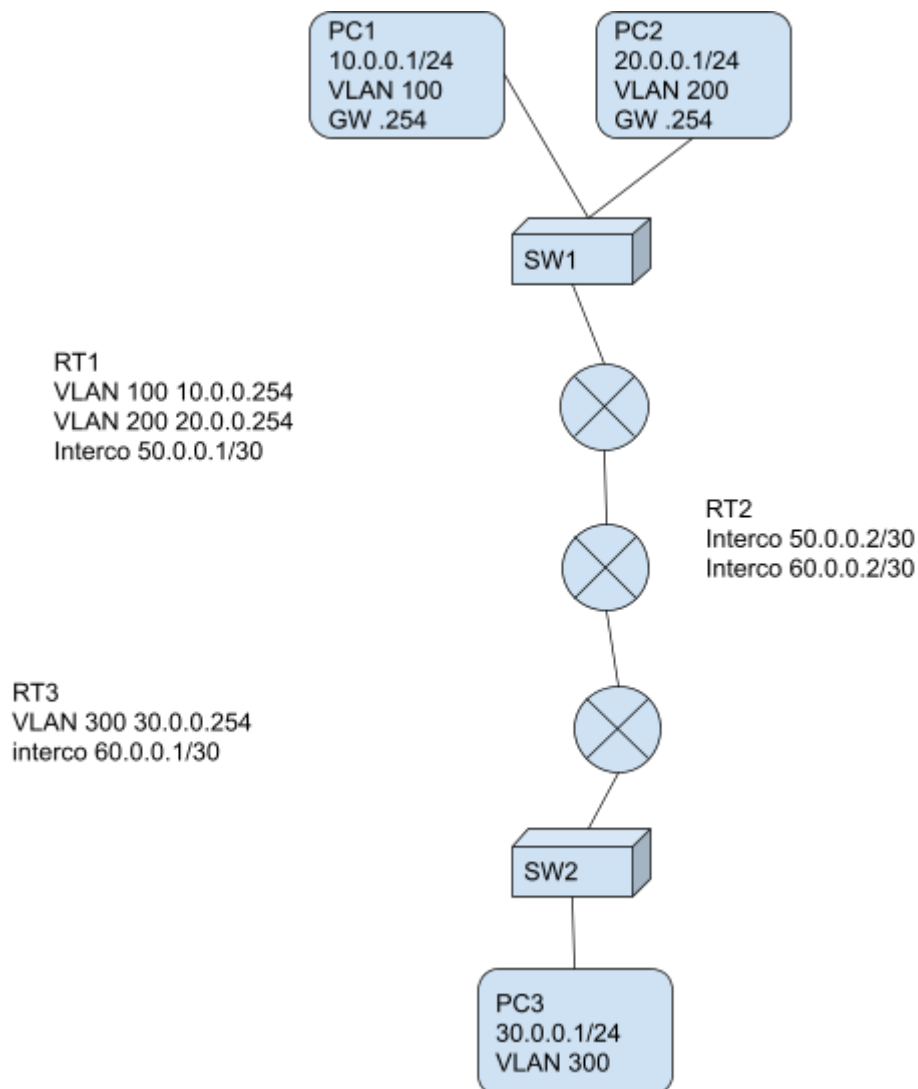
PC1
10.0.0.1/24
VLAN 100
GW .254

PC2
20.0.0.1/24
VLAN 200
GW .254

SW1

RT1
VLAN 100 10.0.0.254
VLAN 200 20.0.0.254
Interco 50.0.0.1/30

RT2
Interco 50.0.0.2/30
Interco 60.0.0.2/30

RT3
VLAN 300 30.0.0.254
interco 60.0.0.1/30

SW2

PC3
30.0.0.1/24
VLAN 300